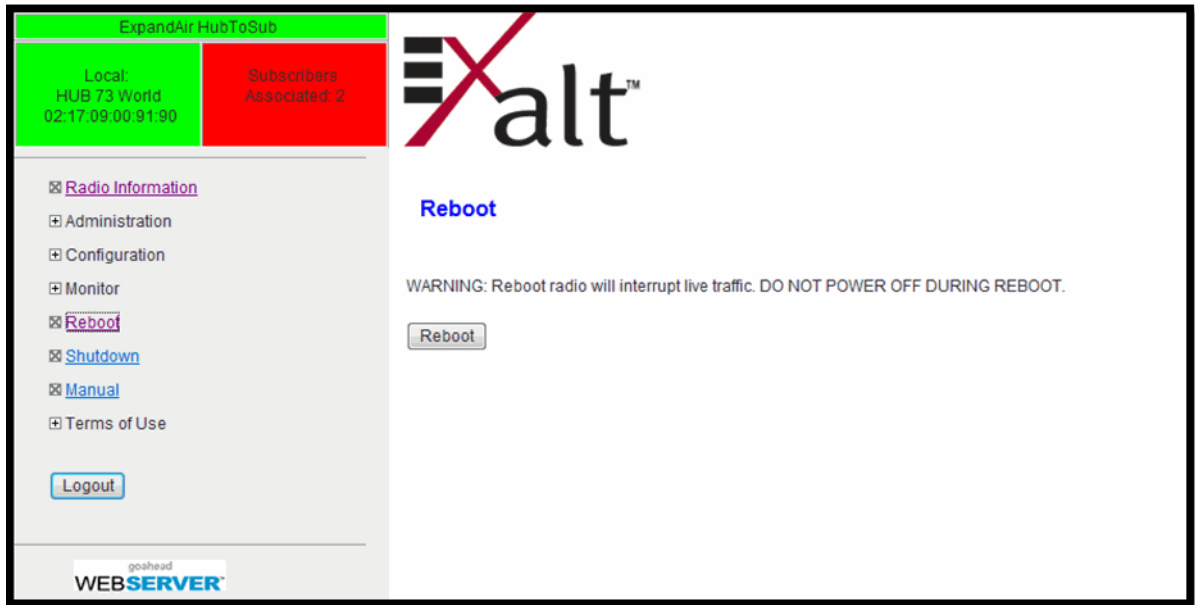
ExpandAir HubToSub

Local:
HUB 73 World
02:17:09:00:91:90

Subscribers
Associated: 2

⊠ Radio Information
⊞ Administration
⊞ Configuration
⊞ Monitor
⊠ Reboot
⊠ Shutdown
⊠ Manual
⊞ Terms of Use

Logout

goahead
WEBSERVER

Exalt™

Reboot

WARNING: Reboot radio will interrupt live traffic. DO NOT POWER OFF DURING REBOOT.

Reboot